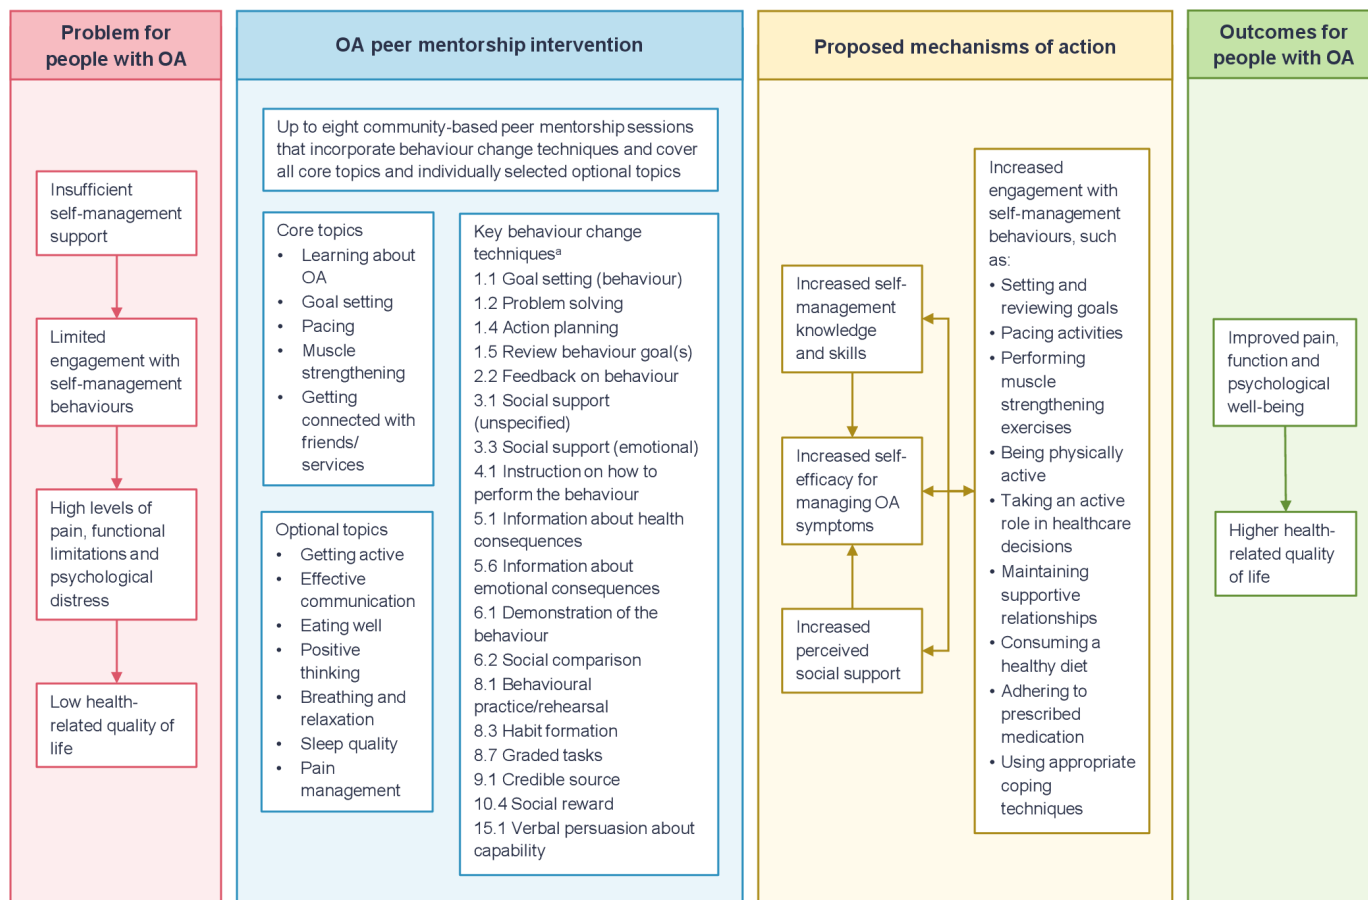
Problem for people with OA

Insufficient self-management support

Limited engagement with self-management behaviours

High levels of pain, functional limitations and psychological distress

Low health-related quality of life

OA peer mentorship intervention

Up to eight community-based peer mentorship sessions that incorporate behaviour change techniques and cover all core topics and individually selected optional topics

Core topics
- Learning about OA
- Goal setting
- Pacing
- Muscle strengthening
- Getting connected with friends/ services

Optional topics
- Getting active
- Effective communication
- Eating well
- Positive thinking
- Breathing and relaxation
- Sleep quality
- Pain management

Key behaviour change techniques$^a$
1.1 Goal setting (behaviour)
1.2 Problem solving
1.4 Action planning
1.5 Review behaviour goal(s)
2.2 Feedback on behaviour
3.1 Social support (unspecified)
3.3 Social support (emotional)
4.1 Instruction on how to perform the behaviour
5.1 Information about health consequences
5.6 Information about emotional consequences
6.1 Demonstration of the behaviour
6.2 Social comparison
8.1 Behavioural practice/rehearsal
8.3 Habit formation
8.7 Graded tasks
9.1 Credible source
10.4 Social reward
15.1 Verbal persuasion about capability

Proposed mechanisms of action

Increased self-management knowledge and skills

Increased self-efficacy for managing OA symptoms

Increased perceived social support

Increased engagement with self-management behaviours, such as:
- Setting and reviewing goals
- Pacing activities
- Performing muscle strengthening exercises
- Being physically active
- Taking an active role in healthcare decisions
- Maintaining supportive relationships
- Consuming a healthy diet
- Adhering to prescribed medication
- Using appropriate coping techniques

Outcomes for people with OA

Improved pain, function and psychological well-being

Higher health-related quality of life